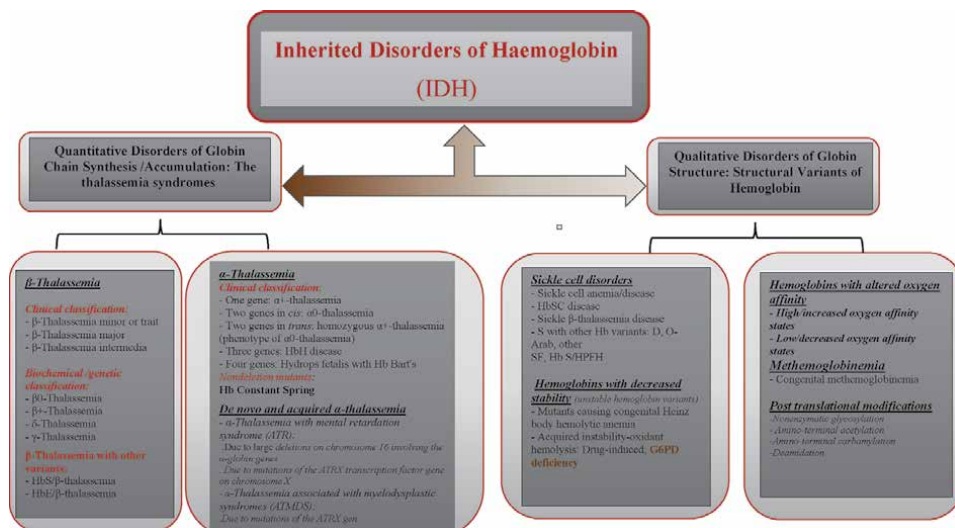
Inherited Disorders of Haemoglobin

(IDH)

Quantitative Disorders of Globin Chain Synthesis /Accumulation: The thalassemia syndromes

Qualitative Disorders of Globin Structure: Structural Variants of Hemoglobin

β-Thalassemia

Clinical classification:
- β-Thalassemia minor or trait
- β-Thalassemia major
- β-Thalassemia intermedia

Biochemical /genetic classification:
- β0-Thalassemia
- β+-Thalassemia
- δ-Thalassemia
- γ-Thalassemia

β-Thalassemia with other variants:
- HbS/β-thalassemia
- HbE/β-thalassemia

α-Thalassemia
Clinical classification:
- One gene: α+-thalassemia
- Two genes in cis: α0-thalassemia
- Two genes in trans: homozygous α+-thalassemia (phenotype of α0-thalassemia)
- Three genes: HbH disease
- Four genes: Hydrops fetalis with Hb Bart's
Nondeletion mutants:
Hb Constant Spring

De novo and acquired α-thalassemia
- α-Thalassemia with mental retardation syndrome (ATR):
.Due to large deletions on chromosome 16 involving the α-globin genes
.Due to mutations of the ATRX transcription factor gene on chromosome X
- α-Thalassemia associated with myelodysplastic syndromes (ATMDS):
.Due to mutations of the ATRX gen

Sickle cell disorders
- Sickle cell anemia/disease
- HbSC disease
- Sickle β-thalassemia disease
- S with other Hb variants: D, O-Arab, other
SF, Hb S/HPFH

Hemoglobins with decreased stability (unstable hemoglobin variants)
- Mutants causing congenital Heinz body hemolytic anemia
- Acquired instability-oxidant hemolysis: Drug-induced, G6PD deficiency

Hemoglobins with altered oxygen affinity
- High/increased oxygen affinity states
- Low/decreased oxygen affinity states
Methemoglobinemia
- Congenital methemoglobinemia

Post translational modifications
-Nonenzymatic glycosylation
-Amino-terminal acetylation
-Amino-terminal carbamylation
-Deamidation